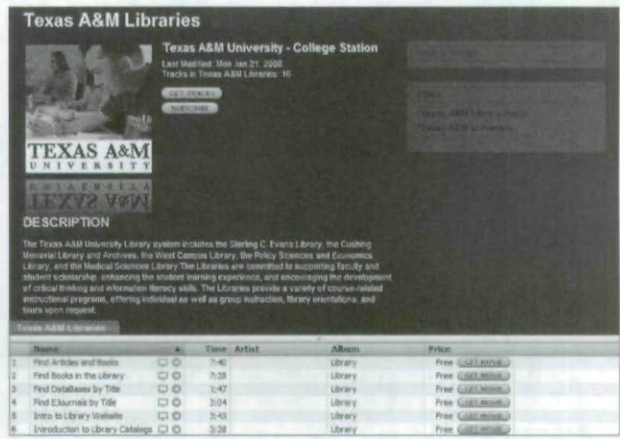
Texas A&M Libraries

Texas A&M University - College Station

Last Modified: Mon Jan 21, 2008

Tracks in Texas A&M Libraries: 16

GET TRACKS

SUBSCRIBE

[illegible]

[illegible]

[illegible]

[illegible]

TEXAS A&M UNIVERSITY

DESCRIPTION

The Texas A&M University Library system includes the Sterling C. Evans Library, the Cushing Memorial Library and Archives, the West Campus Library, the Policy Sciences and Economics Library, and the Medical Sciences Library. The Libraries are committed to supporting faculty and student scholarship, enhancing the student learning experience, and encouraging the development of critical thinking and information literacy skills. The Libraries provide a variety of course-related instructional programs, offering individual as well as group instruction, library orientations, and tours upon request.

Texas A&M Libraries

| | Name | Time | Artist | Album | Price |
|---|---|---|---|---|---|
| 1 | Find Articles and Books | 7:40 | | Library | Free GET MOVIE |
| 2 | Find Books in the Library | 7:28 | | Library | Free GET MOVIE |
| 3 | Find DataBases by Title | 1:47 | | Library | Free GET MOVIE |
| 4 | Find EJournals by Title | 3:04 | | Library | Free GET MOVIE |
| 5 | Intro to Library Website | 3:43 | | Library | Free GET MOVIE |
| 6 | Introduction to Library Catalogs | 3:28 | | Library | Free GET MOVIE |